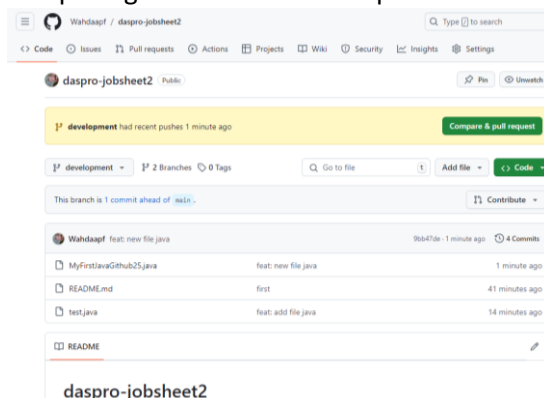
Wahdaapf / daspro-jobsheet2

Type / to search

Code Issues Pull requests Actions Projects Wiki Security Insights Settings

daspro-jobsheet2 Public

Pin Unwatch

development had recent pushes 1 minute ago

Compare & pull request

development 2 Branches 0 Tags

Go to file t Add file Code

This branch is 1 commit ahead of main .

Contribute

Wahdaapf feat: new file java 9bb47de · 1 minute ago 4 Commits

| | | |
|---|---|---|
| MyFirstJavaGithub25.java | feat: new file java | 1 minute ago |
| README.md | first | 41 minutes ago |
| test.java | feat: add file java | 14 minutes ago |

README

daspro-jobsheet2